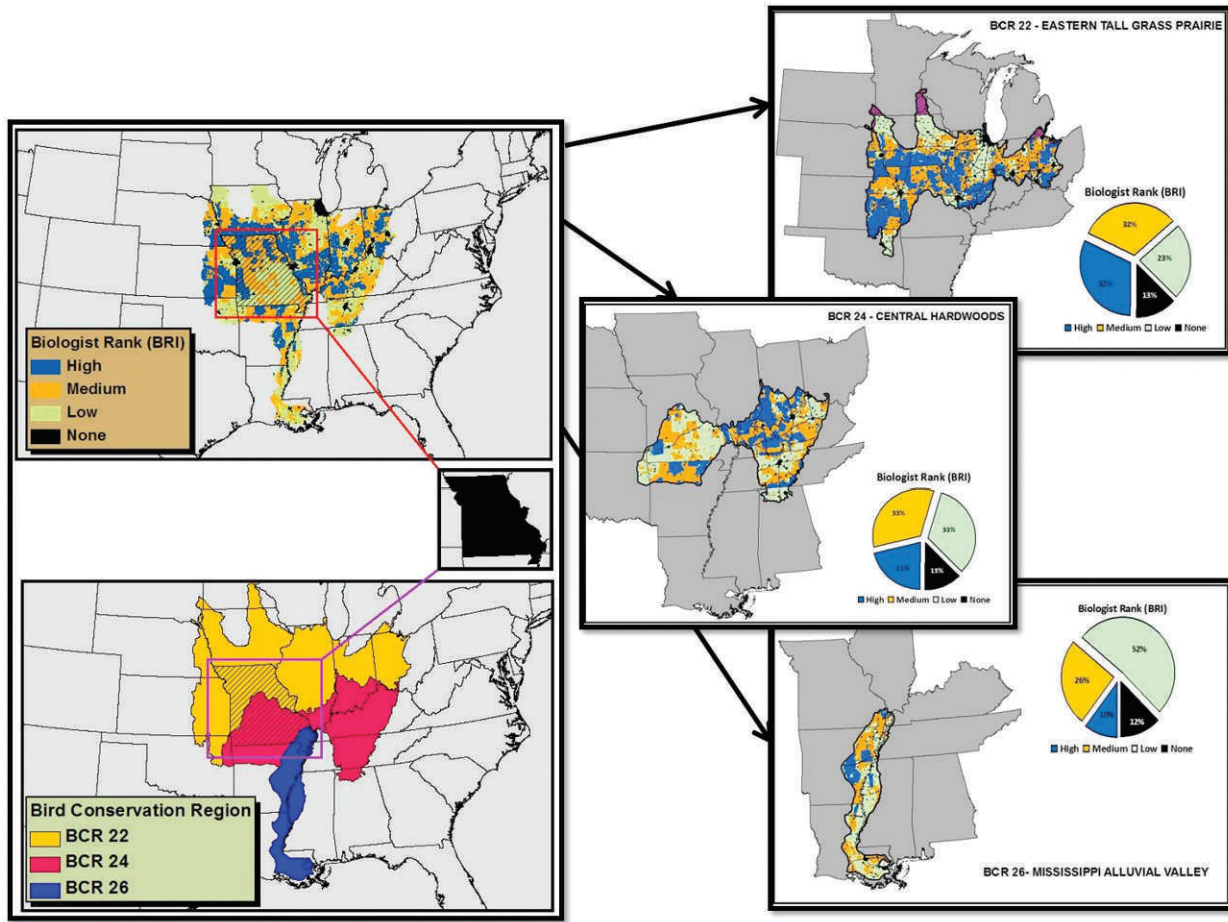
Biologist Rank (BRI)
High
Medium
Low
None

Bird Conservation Region
BCR 22
BCR 24
BCR 26

BCR 22 - EASTERN TALL GRASS PRAIRIE
Biologist Rank (BRI)
32%
23%
32%
13%
High Medium Low None

BCR 24 - CENTRAL HARDWOODS
Biologist Rank (BRI)
33%
33%
21%
13%
High Medium Low None

Biologist Rank (BRI)
52%
26%
10%
12%
High Medium Low None
BCR 26- MISSISSIPPI ALLUVIAL VALLEY